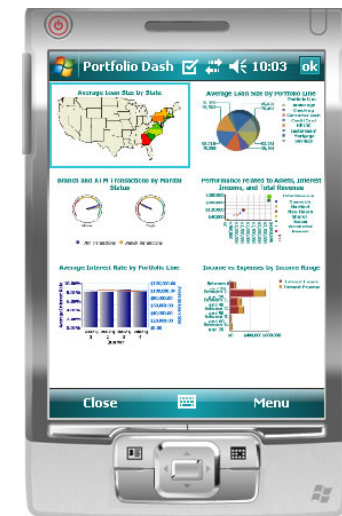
Portfolio Dash 10:03 ok

Average Loan Size by State

Average Loan Size by Portfolio Line

Branch and ATM Transactions by Marital Status

Performance Related to Assets, Interest Income, and Total Revenue

Average Interest Rate by Portfolio Line

Income vs Expenses by Income Range

Close

Menu